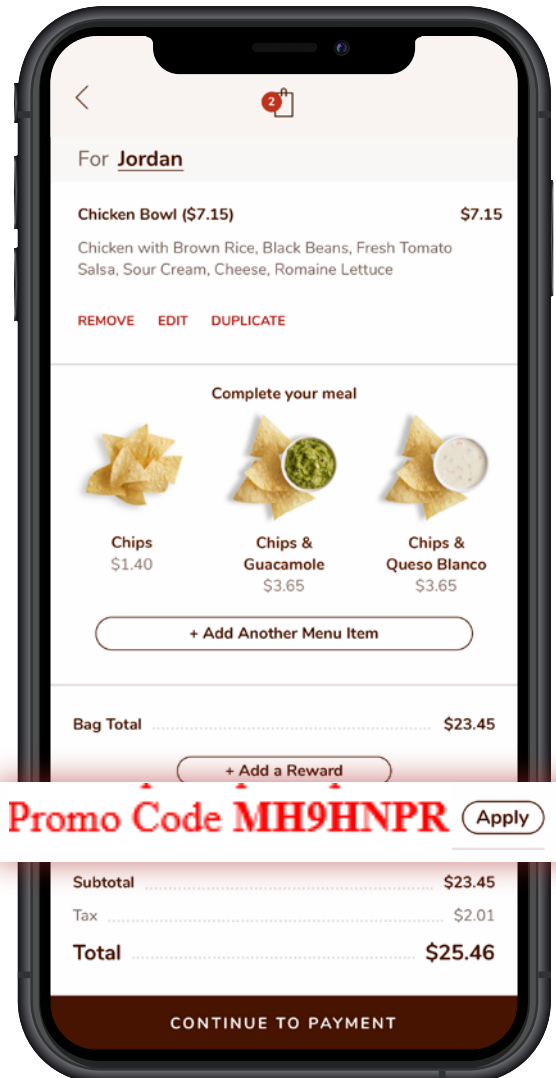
2

For Jordan

Chicken Bowl ($7.15) $7.15

Chicken with Brown Rice, Black Beans, Fresh Tomato Salsa, Sour Cream, Cheese, Romaine Lettuce

REMOVE EDIT DUPLICATE

Complete your meal

Chips
$1.40

Chips & Guacamole
$3.65

Chips & Queso Blanco
$3.65

+ Add Another Menu Item

Bag Total $23.45

+ Add a Reward

Promo Code MH9HNPR Apply

Subtotal $23.45

Tax $2.01

Total $25.46

CONTINUE TO PAYMENT